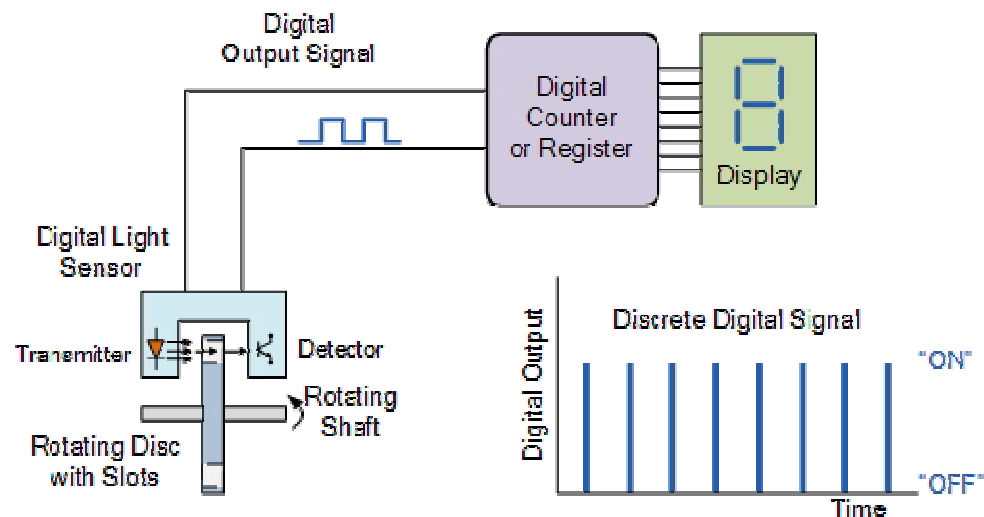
Digital Output Signal

Digital Counter or Register

8

Display

Digital Light Sensor

Transmitter

Detector

Rotating Shaft

Rotating Disc with Slots

Discrete Digital Signal

Digital Output

"ON"

"OFF"

Time